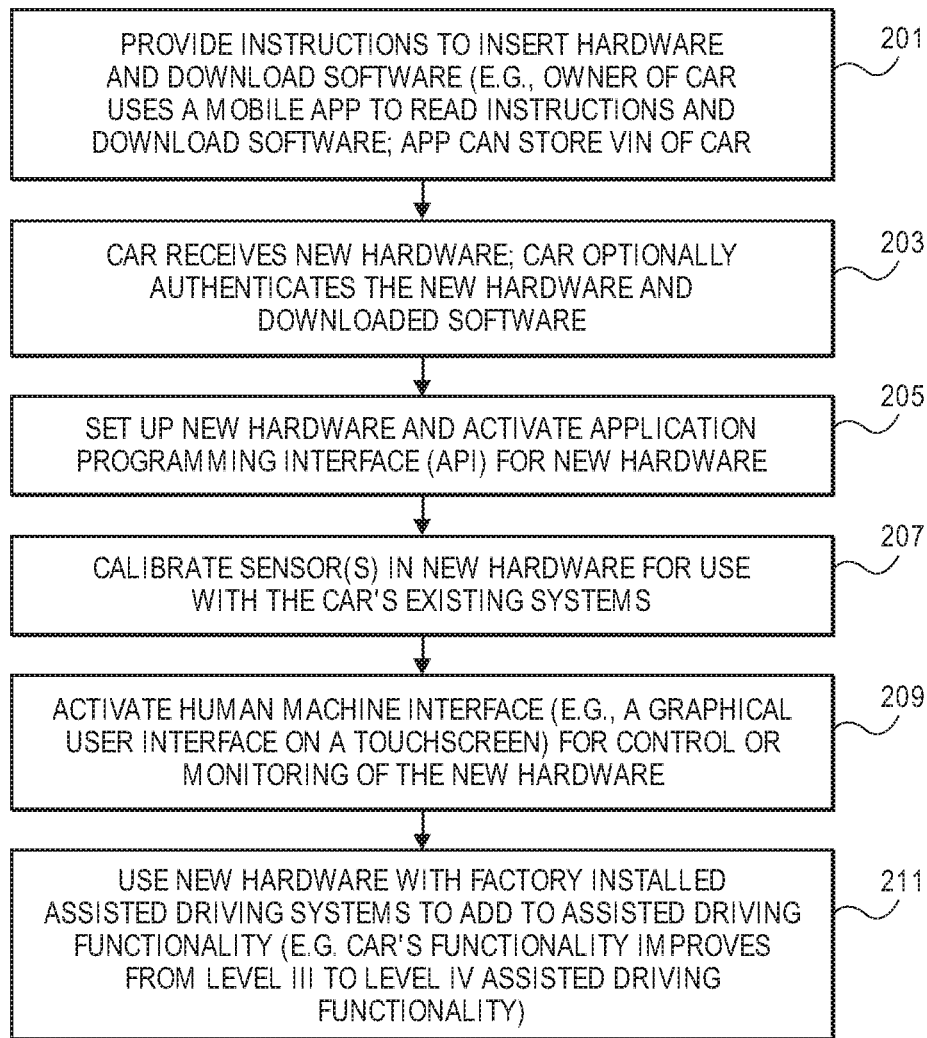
PROVIDE INSTRUCTIONS TO INSERT HARDWARE AND DOWNLOAD SOFTWARE (E.G., OWNER OF CAR USES A MOBILE APP TO READ INSTRUCTIONS AND DOWNLOAD SOFTWARE; APP CAN STORE VIN OF CAR

201

CAR RECEIVES NEW HARDWARE; CAR OPTIONALLY AUTHENTICATES THE NEW HARDWARE AND DOWNLOADED SOFTWARE

203

SET UP NEW HARDWARE AND ACTIVATE APPLICATION PROGRAMMING INTERFACE (API) FOR NEW HARDWARE

205

CALIBRATE SENSOR(S) IN NEW HARDWARE FOR USE WITH THE CAR'S EXISTING SYSTEMS

207

ACTIVATE HUMAN MACHINE INTERFACE (E.G., A GRAPHICAL USER INTERFACE ON A TOUCHSCREEN) FOR CONTROL OR MONITORING OF THE NEW HARDWARE

209

USE NEW HARDWARE WITH FACTORY INSTALLED ASSISTED DRIVING SYSTEMS TO ADD TO ASSISTED DRIVING FUNCTIONALITY (E.G. CAR'S FUNCTIONALITY IMPROVES FROM LEVEL III TO LEVEL IV ASSISTED DRIVING FUNCTIONALITY)

211